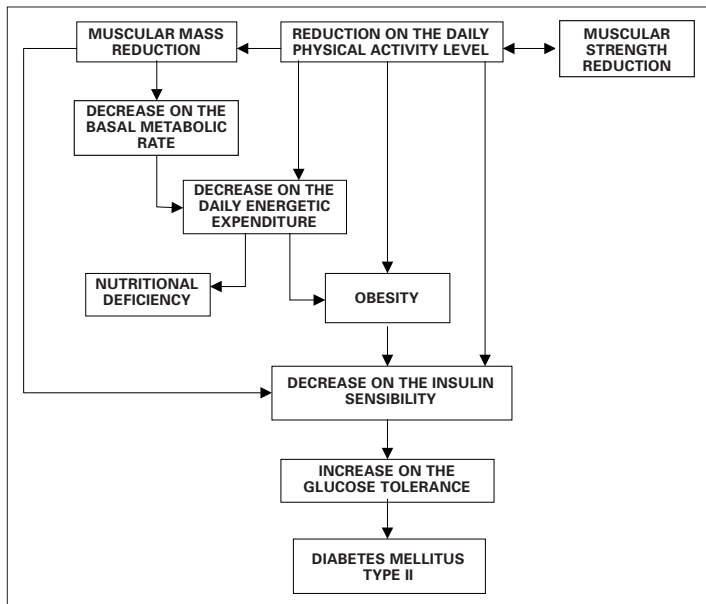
MUSCULAR MASS REDUCTION

REDUCTION ON THE DAILY PHYSICAL ACTIVITY LEVEL

MUSCULAR STRENGTH REDUCTION

DECREASE ON THE BASAL METABOLIC RATE

DECREASE ON THE DAILY ENERGETIC EXPENDITURE

NUTRITIONAL DEFICIENCY

OBESITY

DECREASE ON THE INSULIN SENSIBILITY

INCREASE ON THE GLUCOSE TOLERANCE

DIABETES MELLITUS TYPE II